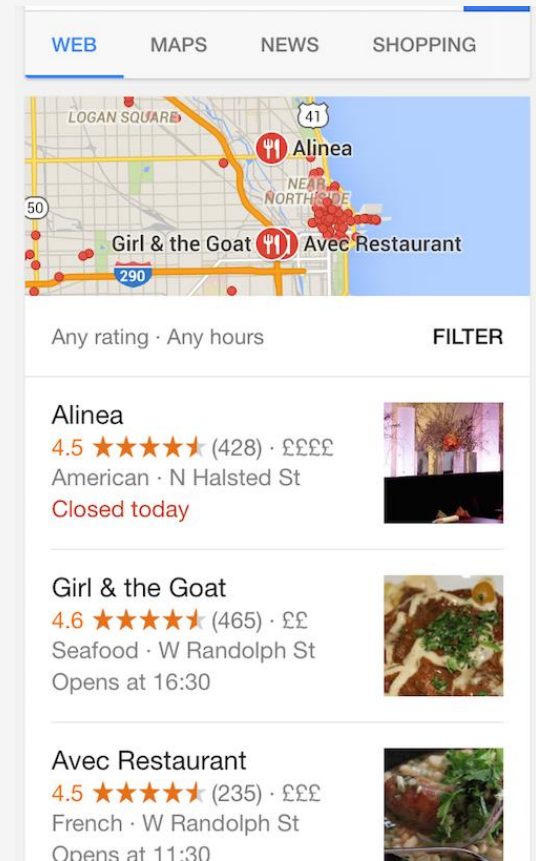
WEB MAPS NEWS SHOPPING

LOGAN SQUARE
41
Alinea
NEAR NORTH SIDE
50
Girl & the Goat
Avec Restaurant
290

Any rating · Any hours

FILTER

Alinea
4.5 ★★★★★ (428) · ££££
American · N Halsted St
Closed today

Girl & the Goat
4.6 ★★★★★ (465) · ££
Seafood · W Randolph St
Opens at 16:30

Avec Restaurant
4.5 ★★★★★ (235) · £££
French · W Randolph St
Opens at 11:30